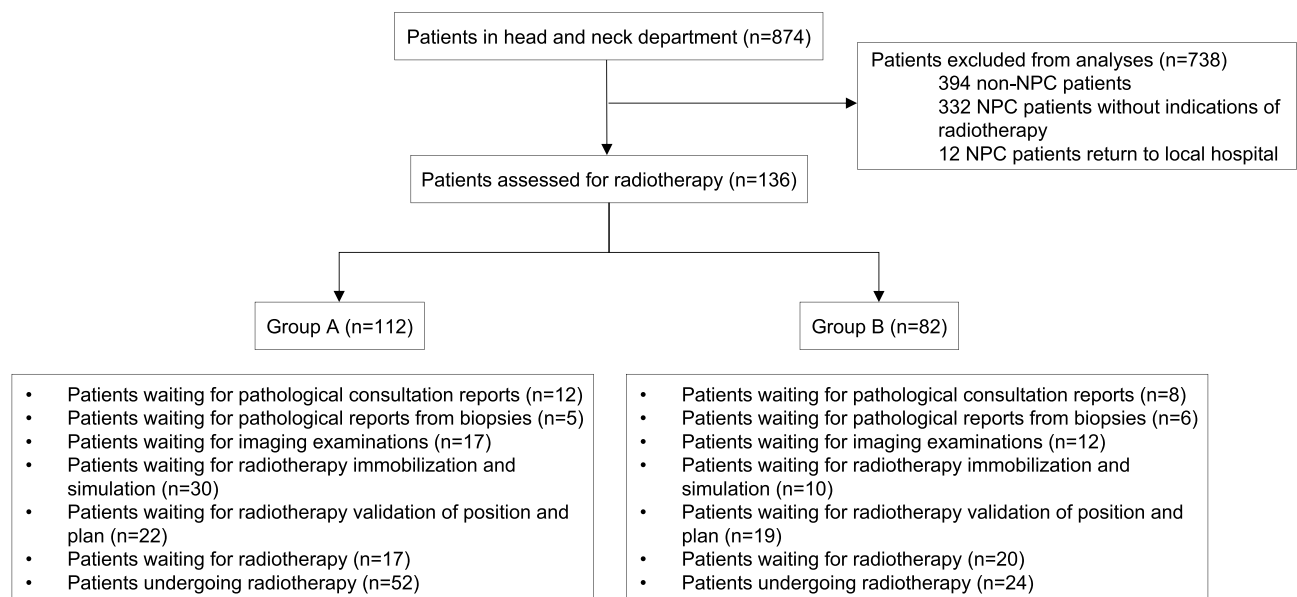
Patients in head and neck department (n=874)

Patients excluded from analyses (n=738)
394 non-NPC patients
332 NPC patients without indications of radiotherapy
12 NPC patients return to local hospital

Patients assessed for radiotherapy (n=136)

Group A (n=112)

Group B (n=82)

- Patients waiting for pathological consultation reports (n=12)
- Patients waiting for pathological reports from biopsies (n=5)
- Patients waiting for imaging examinations (n=17)
- Patients waiting for radiotherapy immobilization and simulation (n=30)
- Patients waiting for radiotherapy validation of position and plan (n=22)
- Patients waiting for radiotherapy (n=17)
- Patients undergoing radiotherapy (n=52)

- Patients waiting for pathological consultation reports (n=8)
- Patients waiting for pathological reports from biopsies (n=6)
- Patients waiting for imaging examinations (n=12)
- Patients waiting for radiotherapy immobilization and simulation (n=10)
- Patients waiting for radiotherapy validation of position and plan (n=19)
- Patients waiting for radiotherapy (n=20)
- Patients undergoing radiotherapy (n=24)